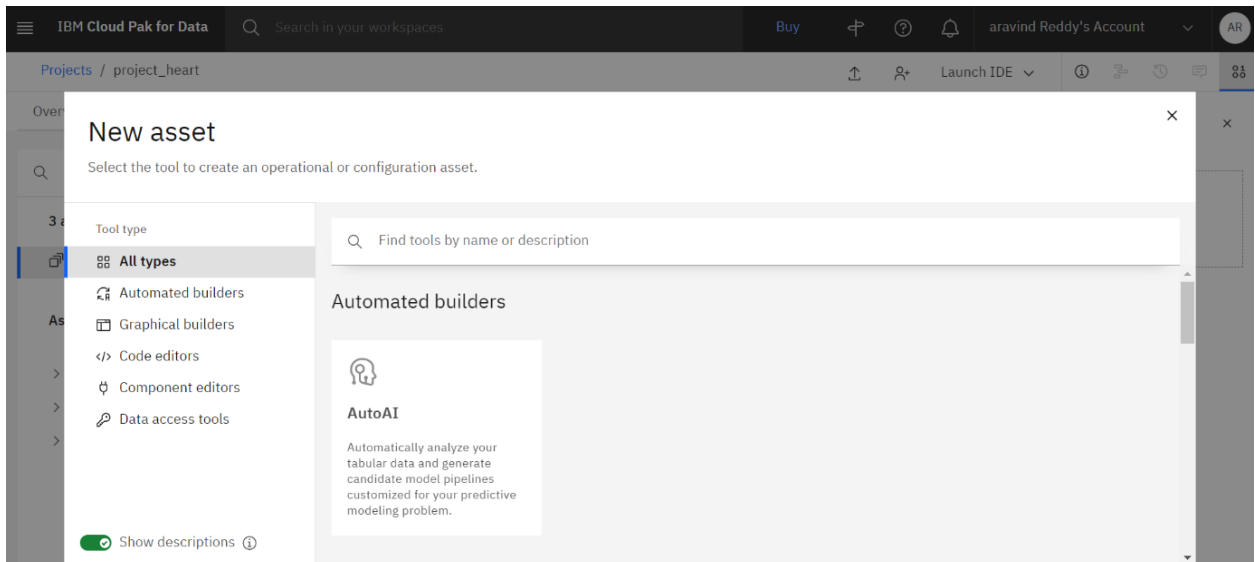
IBM Cloud Pak for Data

Search in your workspaces

Buy

aravind Reddy's Account

AR

Projects / project_heart

Launch IDE

Over

3 a

As

New asset

Select the tool to create an operational or configuration asset.

Tool type

All types

Automated builders

Graphical builders

Code editors

Component editors

Data access tools

Show descriptions

Find tools by name or description

Automated builders

AutoAI

Automatically analyze your tabular data and generate candidate model pipelines customized for your predictive modeling problem.